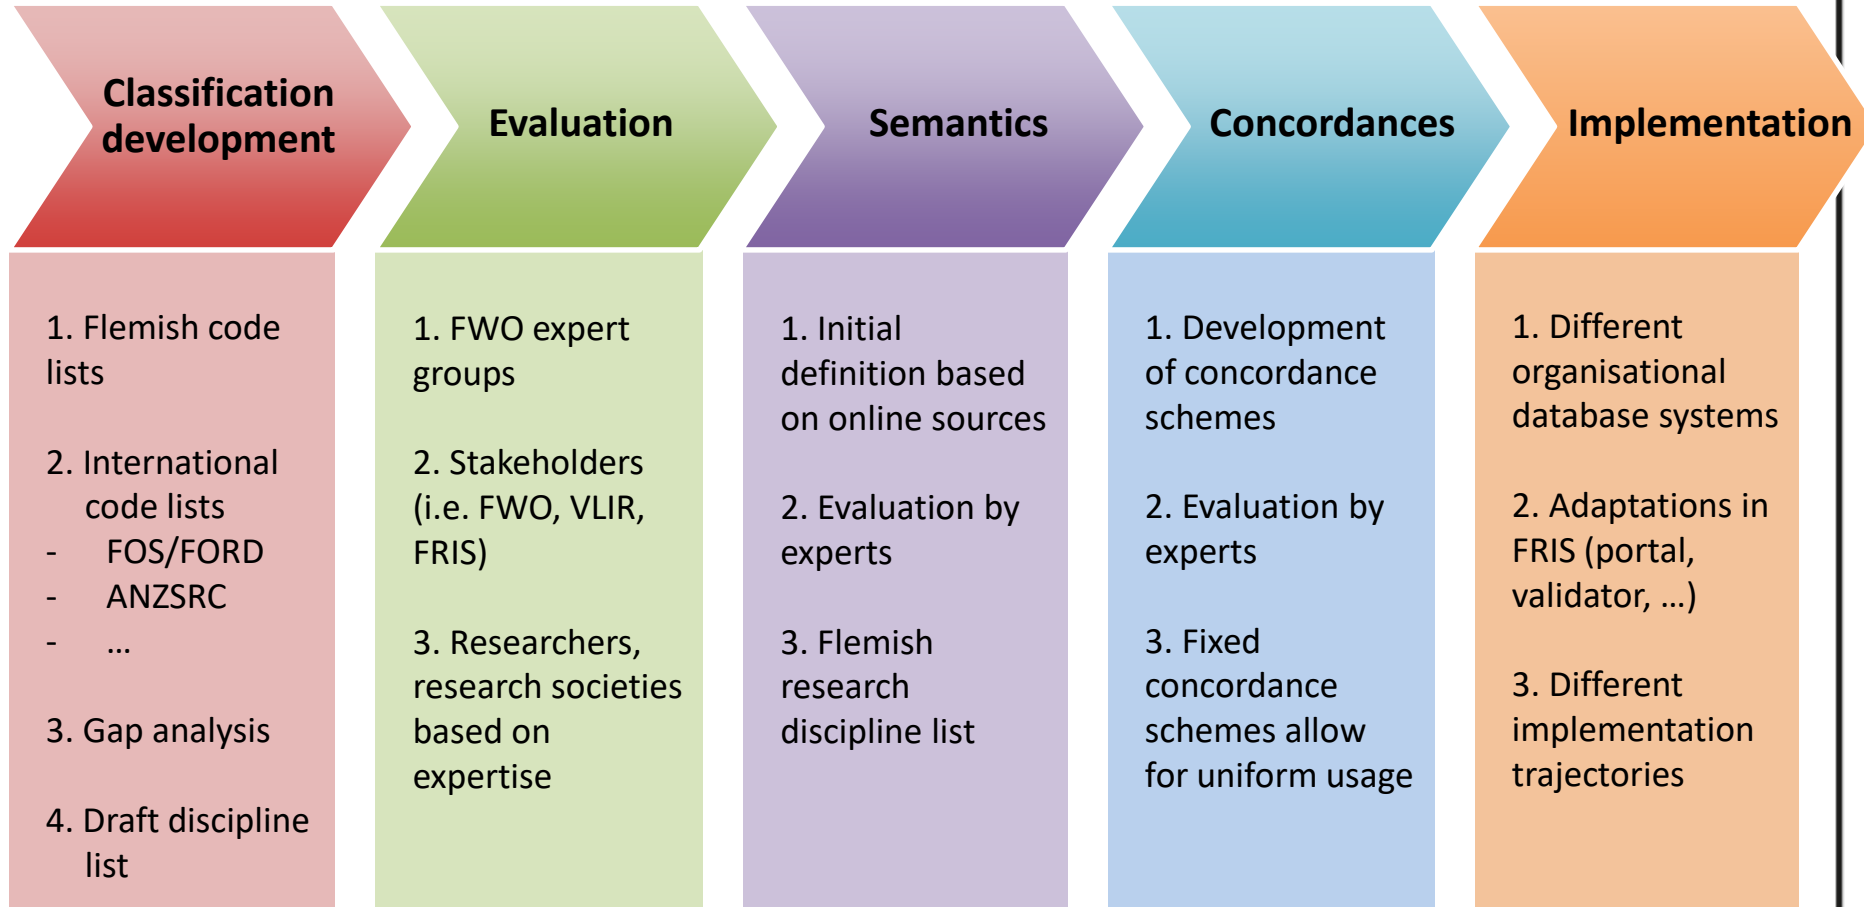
Classification development

1. Flemish code lists

2. International code lists
- FOS/FORD
- ANZSRC
- …

3. Gap analysis

4. Draft discipline list

Evaluation

1. FWO expert groups

2. Stakeholders (i.e. FWO, VLIR, FRIS)

3. Researchers, research societies based on expertise

Semantics

1. Initial definition based on online sources

2. Evaluation by experts

3. Flemish research discipline list

Concordances

1. Development of concordance schemes

2. Evaluation by experts

3. Fixed concordance schemes allow for uniform usage

Implementation

1. Different organisational database systems

2. Adaptations in FRIS (portal, validator, …)

3. Different implementation trajectories